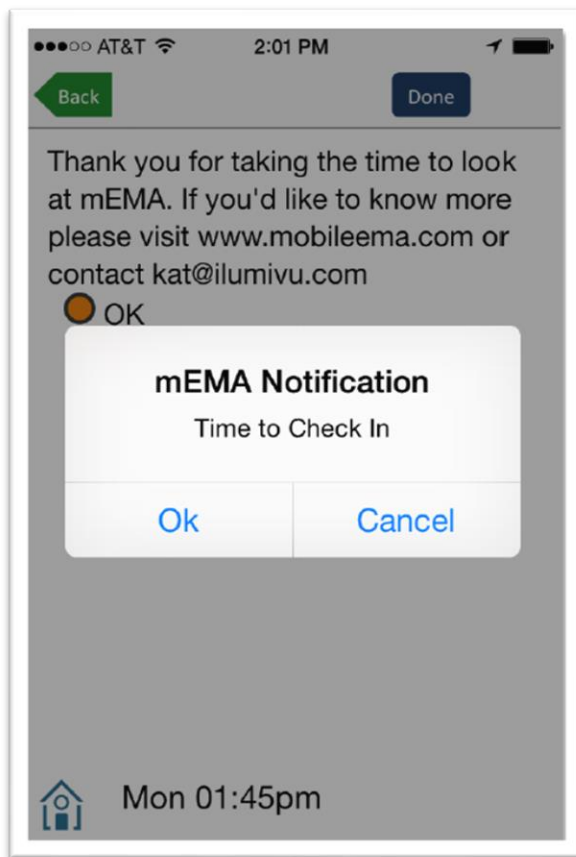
●●●○○ AT&T 2:01 PM

Back

Done

Thank you for taking the time to look at mEMA. If you'd like to know more please visit www.mobileema.com or contact kat@ilumivu.com

OK

mEMA Notification

Time to Check In

Ok

Cancel

Mon 01:45pm